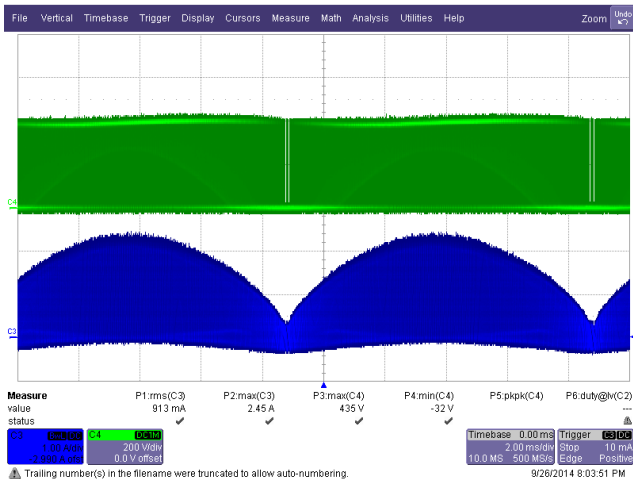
File Vertical Timebase Trigger Display Cursors Measure Math Analysis Utilities Help Zoom Undo

C4

C3

| Measure | P1:rms(C3) | P2:max(C3) | P3:max(C4) | P4:min(C4) | P5:pkpk(C4) | P6:duty@lv(C2) |
|---|---|---|---|---|---|---|
| value | 913 mA | 2.45 A | 435 V | -32 V | | --- |
| status | ✓ | ✓ | ✓ | ✓ | | |

C3 DC1M 1.00 A/div 3.846 A ofst

C4 DC1M 200 V/div 0.0 V offset

Timebase 0.00 ms 2.00 ms/div 10.0 MS 500 MS/s

Trigger C3 DC Stop 10 mA Edge Positive

Trailing number(s) in the filename were truncated to allow auto-numbering.

9/26/2014 8:03:51 PM